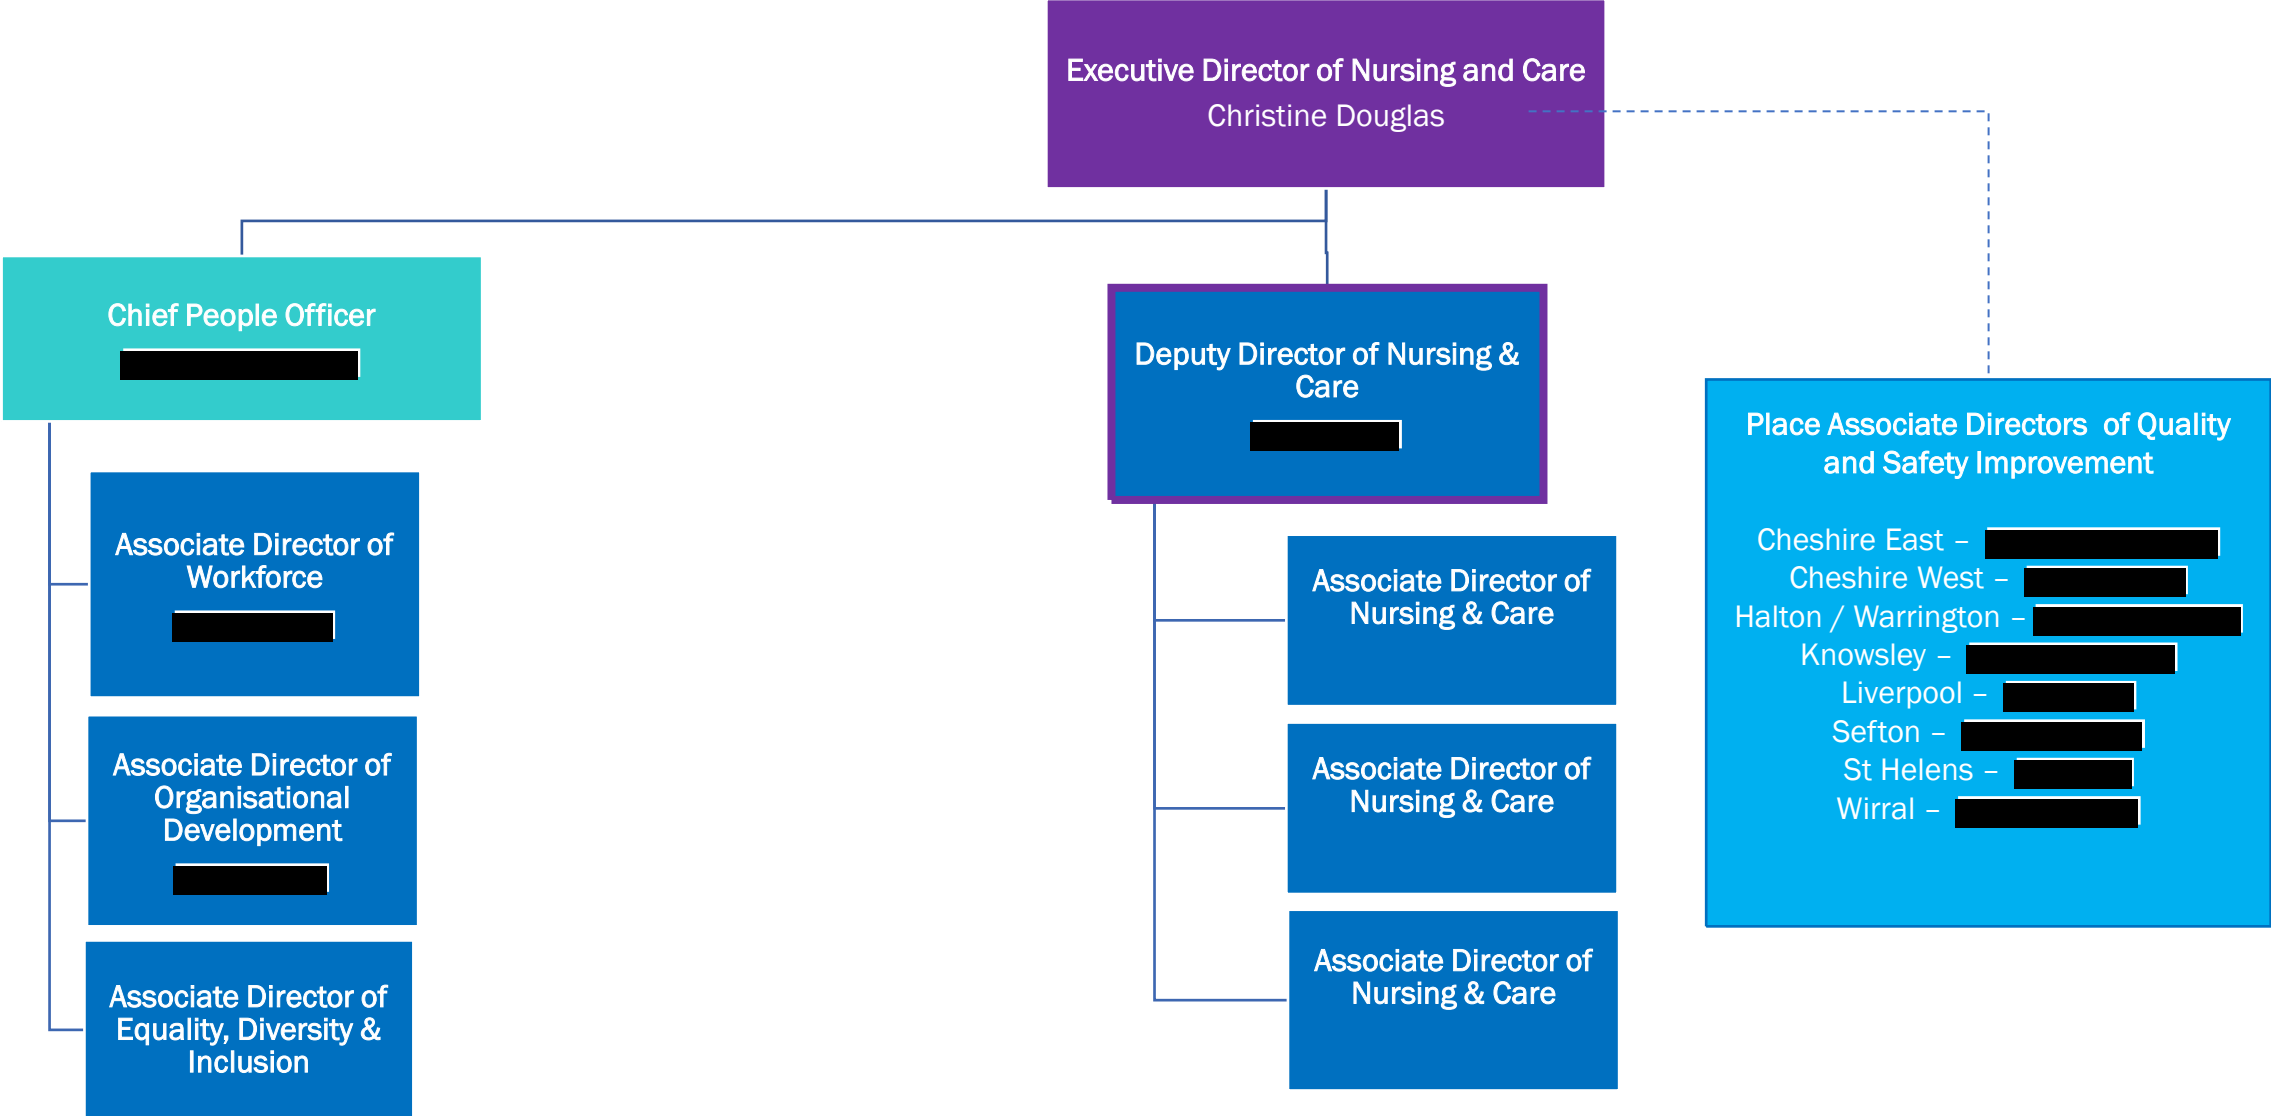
Executive Director of Nursing and Care
Christine Douglas

Chief People Officer
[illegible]

Associate Director of Workforce
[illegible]

Associate Director of Organisational Development
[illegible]

Associate Director of Equality, Diversity & Inclusion

Deputy Director of Nursing & Care
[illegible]

Associate Director of Nursing & Care

Associate Director of Nursing & Care

Associate Director of Nursing & Care

Place Associate Directors of Quality and Safety Improvement

Cheshire East – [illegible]
Cheshire West – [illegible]
Halton / Warrington – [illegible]
Knowsley – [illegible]
Liverpool – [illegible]
Sefton – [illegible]
St Helens – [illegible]
Wirral – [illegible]